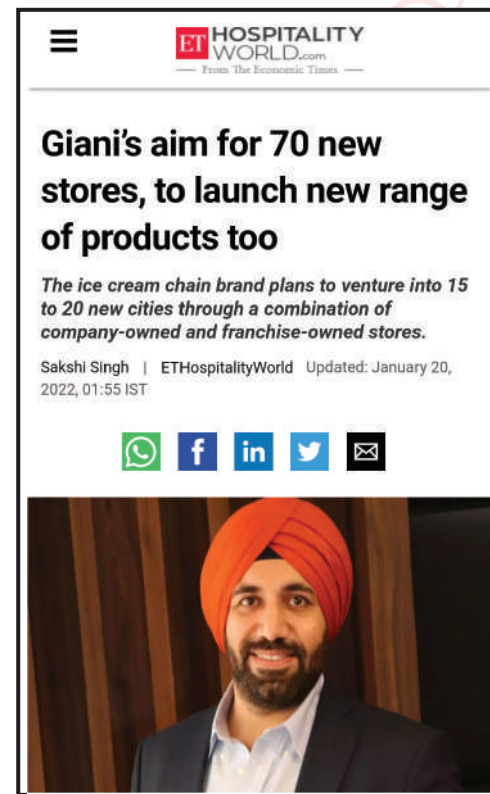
ET HOSPITALITY WORLD.com
— From The Economic Times —

Giani's aim for 70 new stores, to launch new range of products too

The ice cream chain brand plans to venture into 15 to 20 new cities through a combination of company-owned and franchise-owned stores.

Sakshi Singh | ETHospitalityWorld Updated: January 20, 2022, 01:55 IST